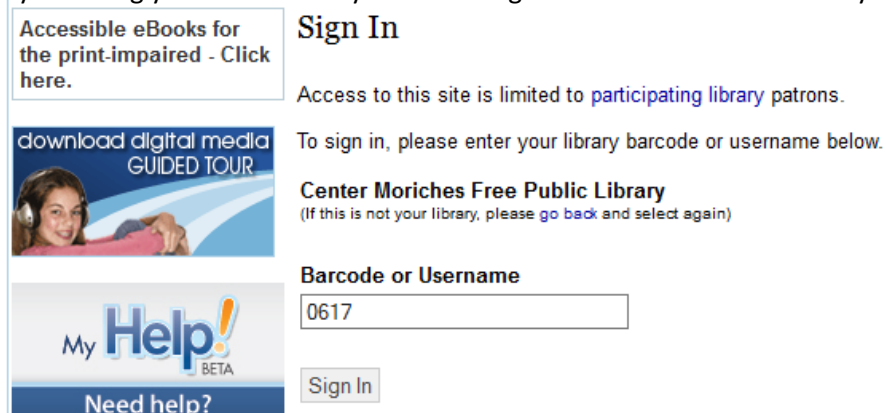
Accessible eBooks for the print-impaired - Click here.

download digital media GUIDED TOUR

My Help! BETA

Need help?

Sign In

Access to this site is limited to participating library patrons.

To sign in, please enter your library barcode or username below.

Center Moriches Free Public Library
(If this is not your library, please go back and select again)

Barcode or Username

0617

Sign In